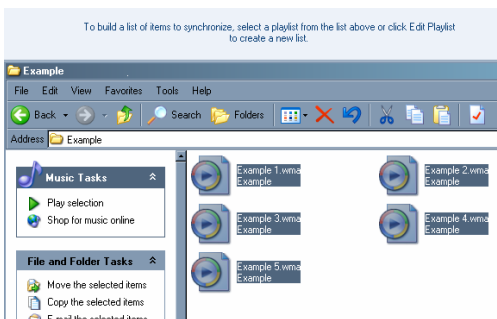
To build a list of items to synchronize, select a playlist from the list above or click Edit Playlist to create a new list.

Example

File Edit View Favorites Tools Help

Back Search Folders

Address Example

Music Tasks

Play selection

Shop for music online

File and Folder Tasks

Move the selected items

Copy the selected items

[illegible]

Example 1.wma
Example

Example 2.wma
Example

Example 3.wma
Example

Example 4.wma
Example

Example 5.wma
Example